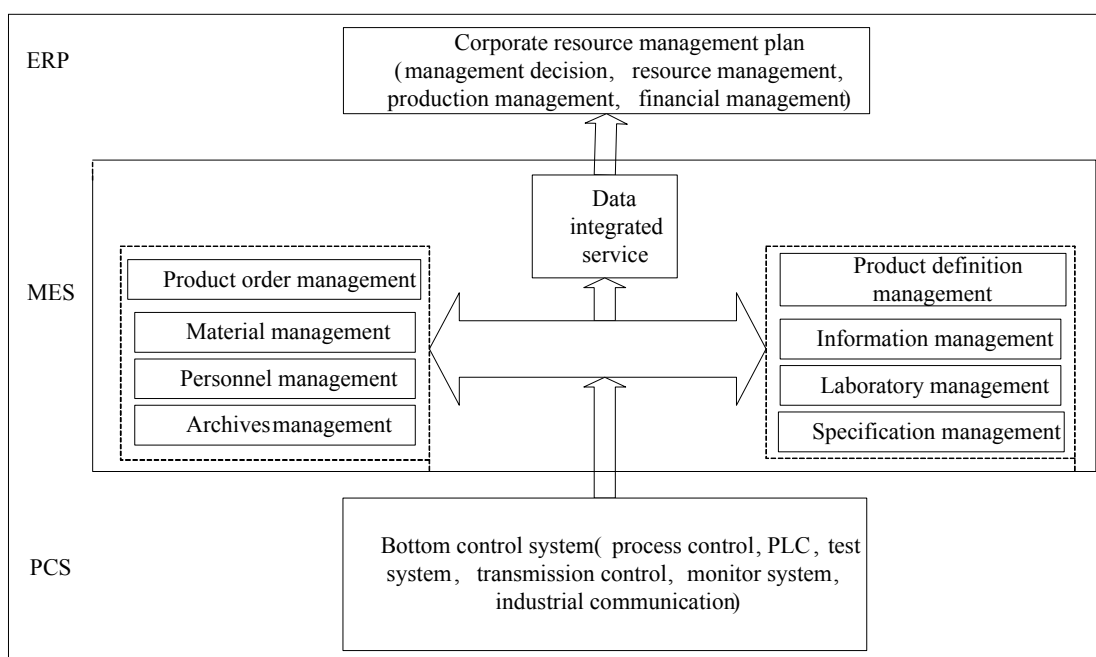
ERP

Corporate resource management plan (management decision, resource management, production management, financial management)

MES

Data integrated service

Product order management

Material management

Personnel management

Archivesmanagement

Product definition management

Information management

Laboratory management

Specification management

PCS

Bottom control system( process control, PLC, test system, transmission control, monitor system, industrial communication)